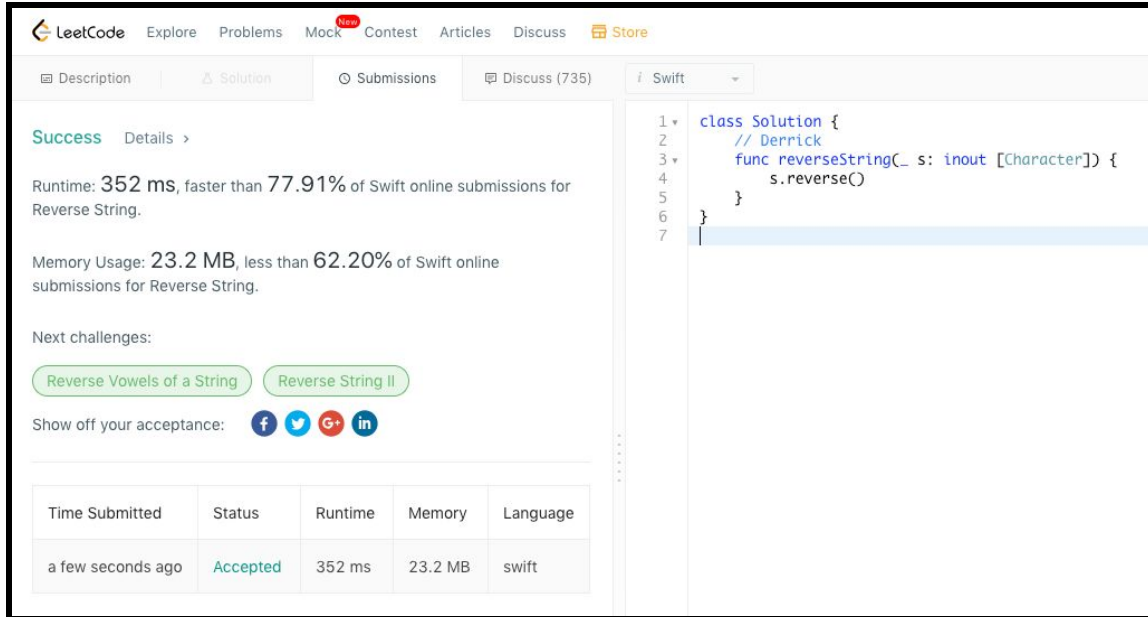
LeetCode Explore Problems Mock New Contest Articles Discuss Store

Description Solution Submissions Discuss (735) Swift

Success Details ›

Runtime: 352 ms, faster than 77.91% of Swift online submissions for Reverse String.

Memory Usage: 23.2 MB, less than 62.20% of Swift online submissions for Reverse String.

Next challenges:

Reverse Vowels of a String Reverse String II

Show off your acceptance:

| Time Submitted | Status | Runtime | Memory | Language |
|---|---|---|---|---|
| a few seconds ago | Accepted | 352 ms | 23.2 MB | swift |

1 class Solution {
2     // Derrick
3     func reverseString(_ s: inout [Character]) {
4         s.reverse()
5     }
6 }
7